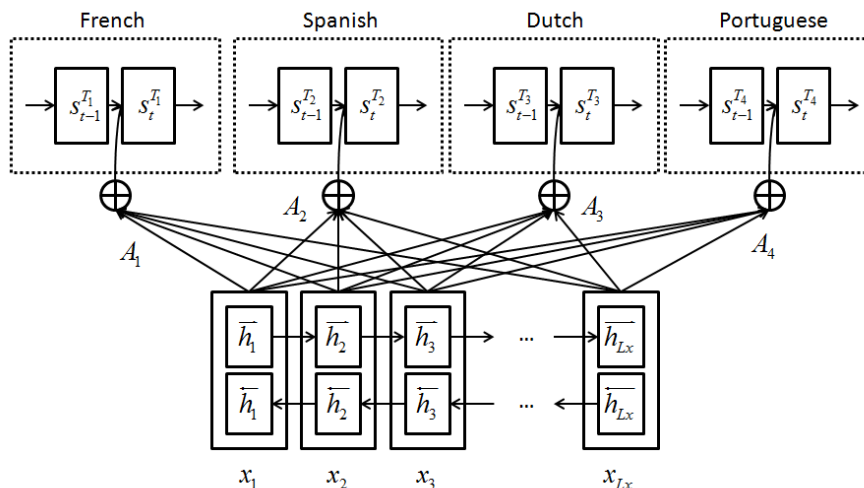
French

$s_{t-1}^{T_1}$ $s_t^{T_1}$

Spanish

$s_{t-1}^{T_2}$ $s_t^{T_2}$

Dutch

$s_{t-1}^{T_3}$ $s_t^{T_3}$

Portuguese

$s_{t-1}^{T_4}$ $s_t^{T_4}$

$A_1$ $A_2$ $A_3$ $A_4$

$\overrightarrow{h_1}$ $\overrightarrow{h_2}$ $\overrightarrow{h_3}$ ... $\overrightarrow{h_{Lx}}$

$\overleftarrow{h_1}$ $\overleftarrow{h_2}$ $\overleftarrow{h_3}$ ... $\overleftarrow{h_{Lx}}$

$x_1$ $x_2$ $x_3$ $x_{Lx}$